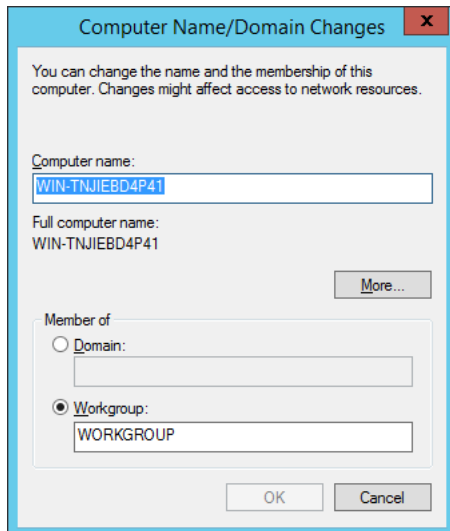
Computer Name/Domain Changes

x

You can change the name and the membership of this computer. Changes might affect access to network resources.

Computer name:

WIN-TNJIEBD4P41

Full computer name:

WIN-TNJIEBD4P41

More...

Member of

Domain:

Workgroup:

WORKGROUP

OK

Cancel